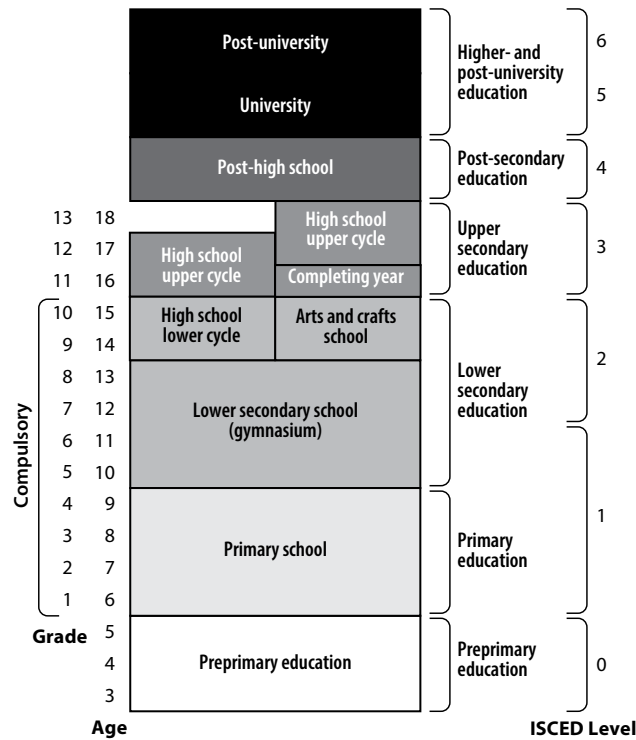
Post-university

University

Higher- and post-university education

6

5

Post-high school

Post-secondary education

4

13 18

12 17

11 16

High school upper cycle

High school upper cycle

Completing year

Upper secondary education

3

10 15

9 14

8 13

7 12

6 11

5 10

High school lower cycle

Arts and crafts school

Lower secondary school (gymnasium)

Lower secondary education

2

Compulsory

4 9

3 8

2 7

1 6

Primary school

Primary education

1

Grade 5

4

3

Preprimary education

Preprimary education

0

Age

ISCED Level